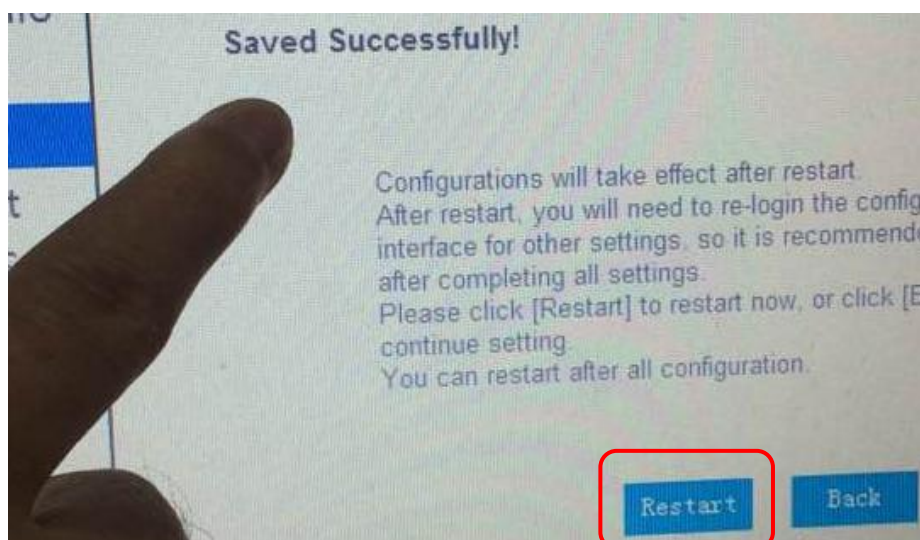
Saved Successfully!

Configurations will take effect after restart.
After restart, you will need to re-login the config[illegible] interface for other settings, so it is recommende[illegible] after completing all settings.
Please click [Restart] to restart now, or click [E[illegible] continue setting.
You can restart after all configuration.

Restart

Back